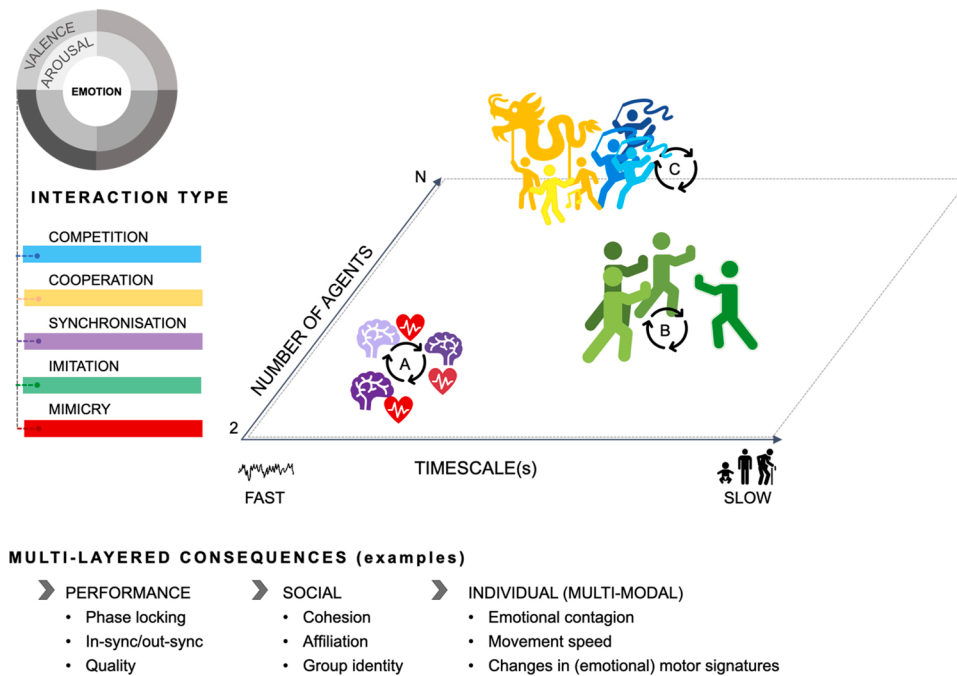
VALENCE
AROUSAL
EMOTION

INTERACTION TYPE

COMPETITION

COOPERATION

SYNCHRONISATION

IMITATION

MIMICRY

N

NUMBER OF AGENTS

2

C

B

A

TIMESCALE(s)

FAST

SLOW

MULTI-LAYERED CONSEQUENCES (examples)

PERFORMANCE
• Phase locking
• In-sync/out-sync
• Quality

SOCIAL
• Cohesion
• Affiliation
• Group identity

INDIVIDUAL (MULTI-MODAL)
• Emotional contagion
• Movement speed
• Changes in (emotional) motor signatures